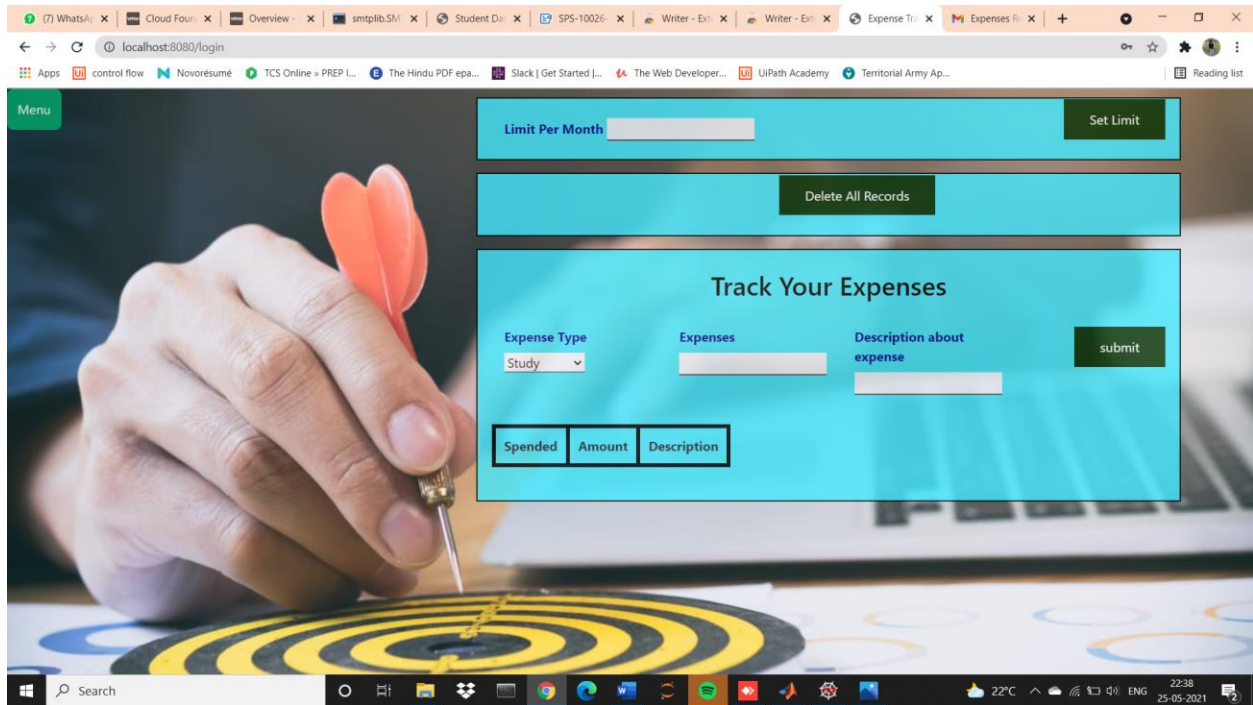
(7) WhatsAp | Cloud Foun | Overview | smtplib.SM | Student Da | SPS-10026 | Writer - Ext | Writer - Ext | Expense Tra | Expenses R | +

localhost:8080/login

Apps | control flow | Novorésumé | TCS Online » PREP I... | The Hindu PDF epa... | Slack | Get Started |... | The Web Developer... | UiPath Academy | Territorial Army Ap... | Reading list

Menu

Limit Per Month

Set Limit

Delete All Records

Track Your Expenses

Expense Type

Study

Expenses

Description about expense

submit

| Spended | Amount | Description |
|---|---|---|

Search

22°C ENG 22:38 25-05-2021